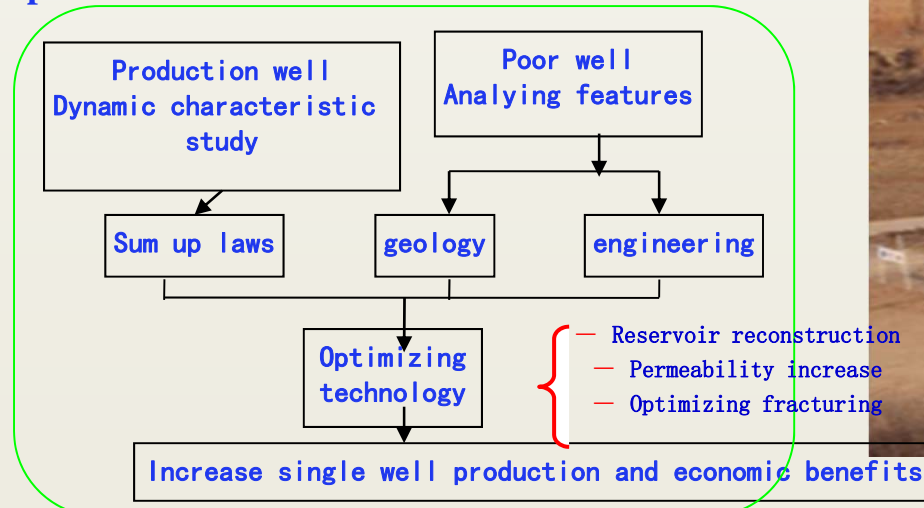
Production well Dynamic characteristic study

Poor well Analying features

Sum up laws

geology

engineering

Optimizing technology

— Reservoir reconstruction
— Permeability increase
— Optimizing fracturing

Increase single well production and economic benefits